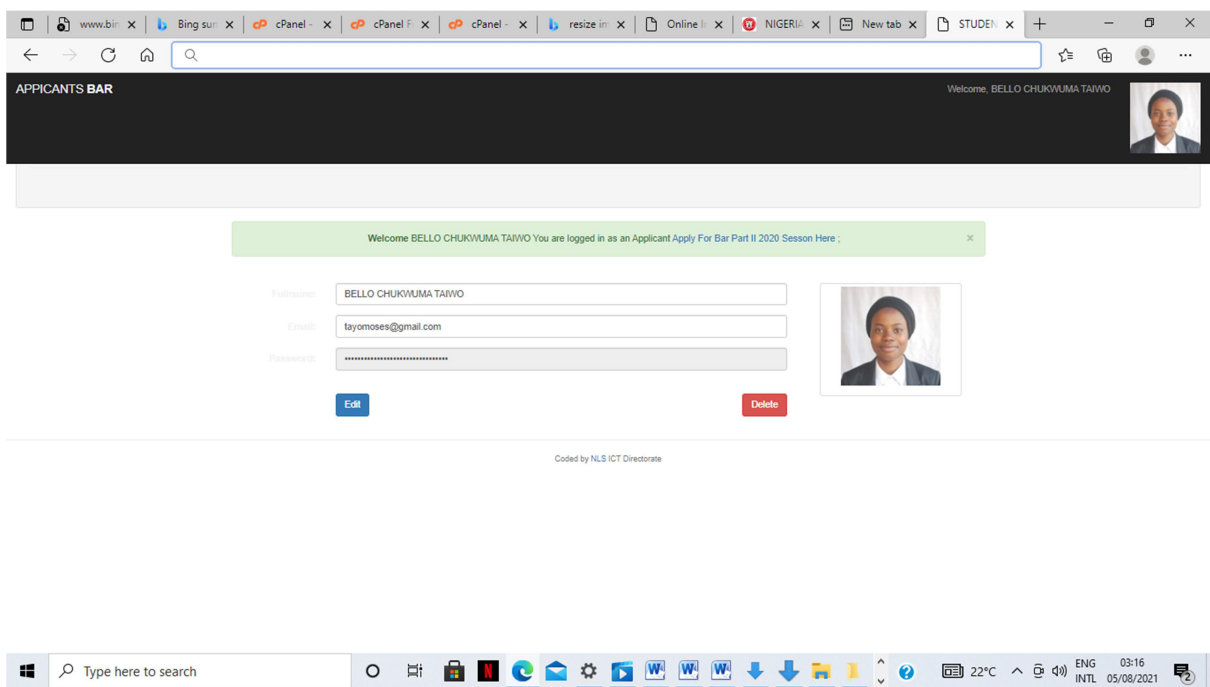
www.bin × | Bing sur × | cPanel - × | cPanel F × | cPanel - × | resize im × | Online I × | NIGERIA × | New tab × | STUDEN ×

APPICANTS BAR

Welcome, BELLO CHUKWUMA TAIWO

Welcome BELLO CHUKWUMA TAIWO You are logged in as an Applicant Apply For Bar Part II 2020 Sesson Here ; ×

Fullname: BELLO CHUKWUMA TAIWO

Email: tayomoses@gmail.com

Password: ••••••••••••••••••••••••••••••••

Edit

Delete

Coded by NLS ICT Directorate

Type here to search

22°C ENG INTL 03:16 05/08/2021 2